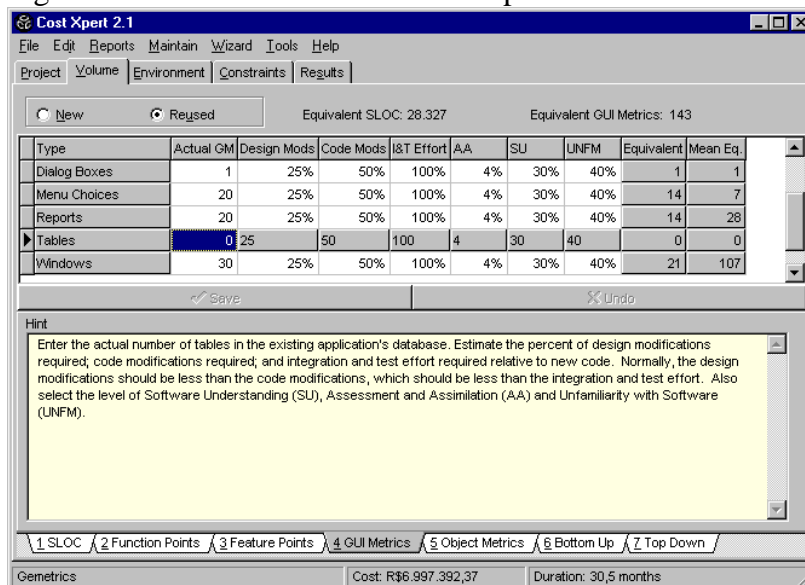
Cost Xpert 2.1

File Edit Reports Maintain Wizard Tools Help

Project Volume Environment Constraints Results

New Reused Equivalent SLOC: 28.327 Equivalent GUI Metrics: 143

| Type | Actual GM | Design Mods | Code Mods | I&T Effort | AA | SU | UNFM | Equivalent | Mean Eq. |
|---|---|---|---|---|---|---|---|---|---|
| Dialog Boxes | 1 | 25% | 50% | 100% | 4% | 30% | 40% | 1 | 1 |
| Menu Choices | 20 | 25% | 50% | 100% | 4% | 30% | 40% | 14 | 7 |
| Reports | 20 | 25% | 50% | 100% | 4% | 30% | 40% | 14 | 28 |
| Tables | 0 | 25 | 50 | 100 | 4 | 30 | 40 | 0 | 0 |
| Windows | 30 | 25% | 50% | 100% | 4% | 30% | 40% | 21 | 107 |

Save Undo

Hint

Enter the actual number of tables in the existing application's database. Estimate the percent of design modifications required; code modifications required; and integration and test effort required relative to new code. Normally, the design modifications should be less than the code modifications, which should be less than the integration and test effort. Also select the level of Software Understanding (SU), Assessment and Assimilation (AA) and Unfamiliarity with Software (UNFM).

1 SLOC 2 Function Points 3 Feature Points 4 GUI Metrics 5 Object Metrics 6 Bottom Up 7 Top Down

Gemetrics Cost: R$6.997.392,37 Duration: 30,5 months